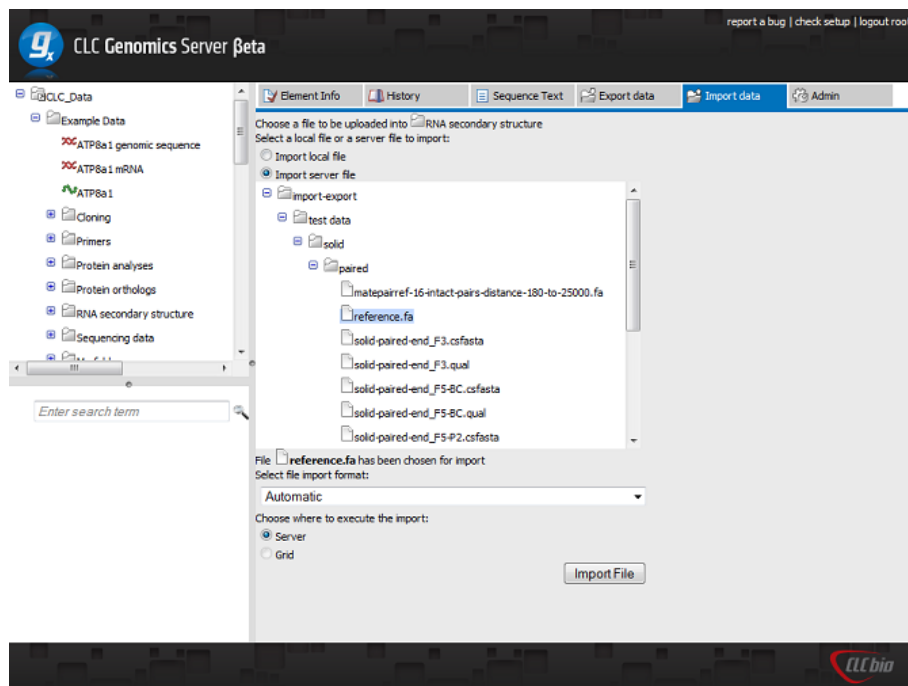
g

CLC Genomics Server βeta

report a bug | check setup | logout roo

CLC_Data
Example Data
ATP8a1 genomic sequence
ATP8a1 mRNA
ATP8a1
Cloning
Primers
Protein analyses
Protein orthologs
RNA secondary structure
Sequencing data

Enter search term

Element Info | History | Sequence Text | Export data | Import data | Admin

Choose a file to be uploaded into RNA secondary structure
Select a local file or a server file to import:
Import local file
Import server file

import-export
test data
solid
paired
matepairref-16-intact-pairs-distance-180-to-25000.fa
reference.fa
solid-paired-end_F3.csfasta
solid-paired-end_F3.qual
solid-paired-end_F5-BC.csfasta
solid-paired-end_F5-BC.qual
solid-paired-end_F5-P2.csfasta

File reference.fa has been chosen for import
Select file import format:
Automatic
Choose where to execute the import:
Server
Grid
Import File

CLCbio